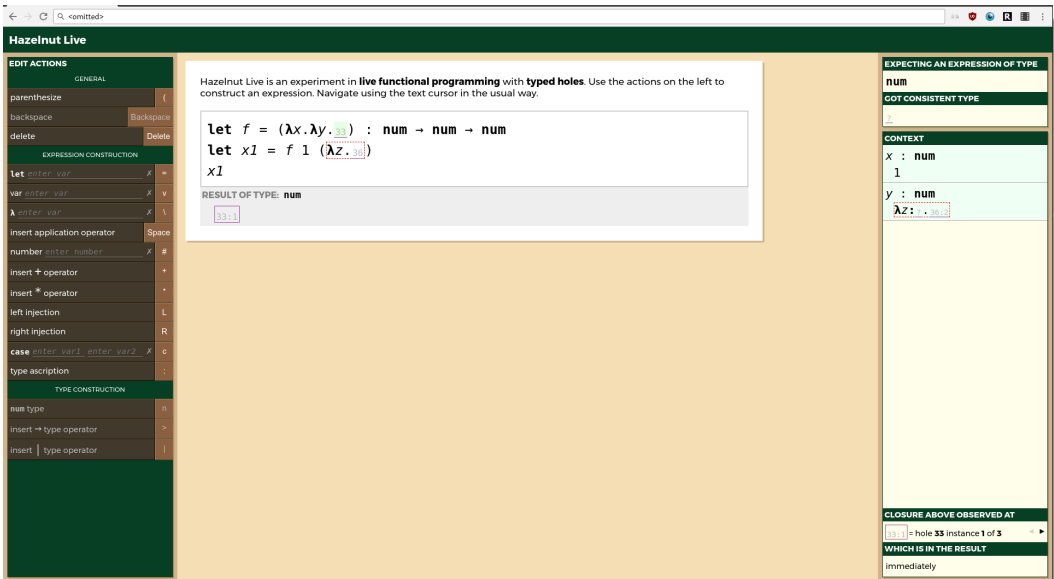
<omitted>

Hazelnut Live

EDIT ACTIONS
GENERAL
parenthesize (
backspace Backspace
delete Delete
EXPRESSION CONSTRUCTION
let enter var ✗ =
var enter var ✗ v
λ enter var ✗ \
insert application operator Space
number enter number ✗ #
insert + operator +
insert * operator *
left injection L
right injection R
case enter var1 enter var2 ✗ c
type ascription :
TYPE CONSTRUCTION
num type n
insert → type operator >
insert | type operator |

Hazelnut Live is an experiment in **live functional programming** with **typed holes**. Use the actions on the left to construct an expression. Navigate using the text cursor in the usual way.

let $f$ = (λ$x$.λ$y$.33) : num → num → num
let $x1$ = $f$ 1 (λ$z$.36)
$x1$

RESULT OF TYPE: num
33:1

EXPECTING AN EXPRESSION OF TYPE
num
GOT CONSISTENT TYPE
?

CONTEXT
$x$ : num
1
$y$ : num
λz:?.36:2

CLOSURE ABOVE OBSERVED AT
33:1 = hole 33 instance 1 of 3
WHICH IS IN THE RESULT
immediately